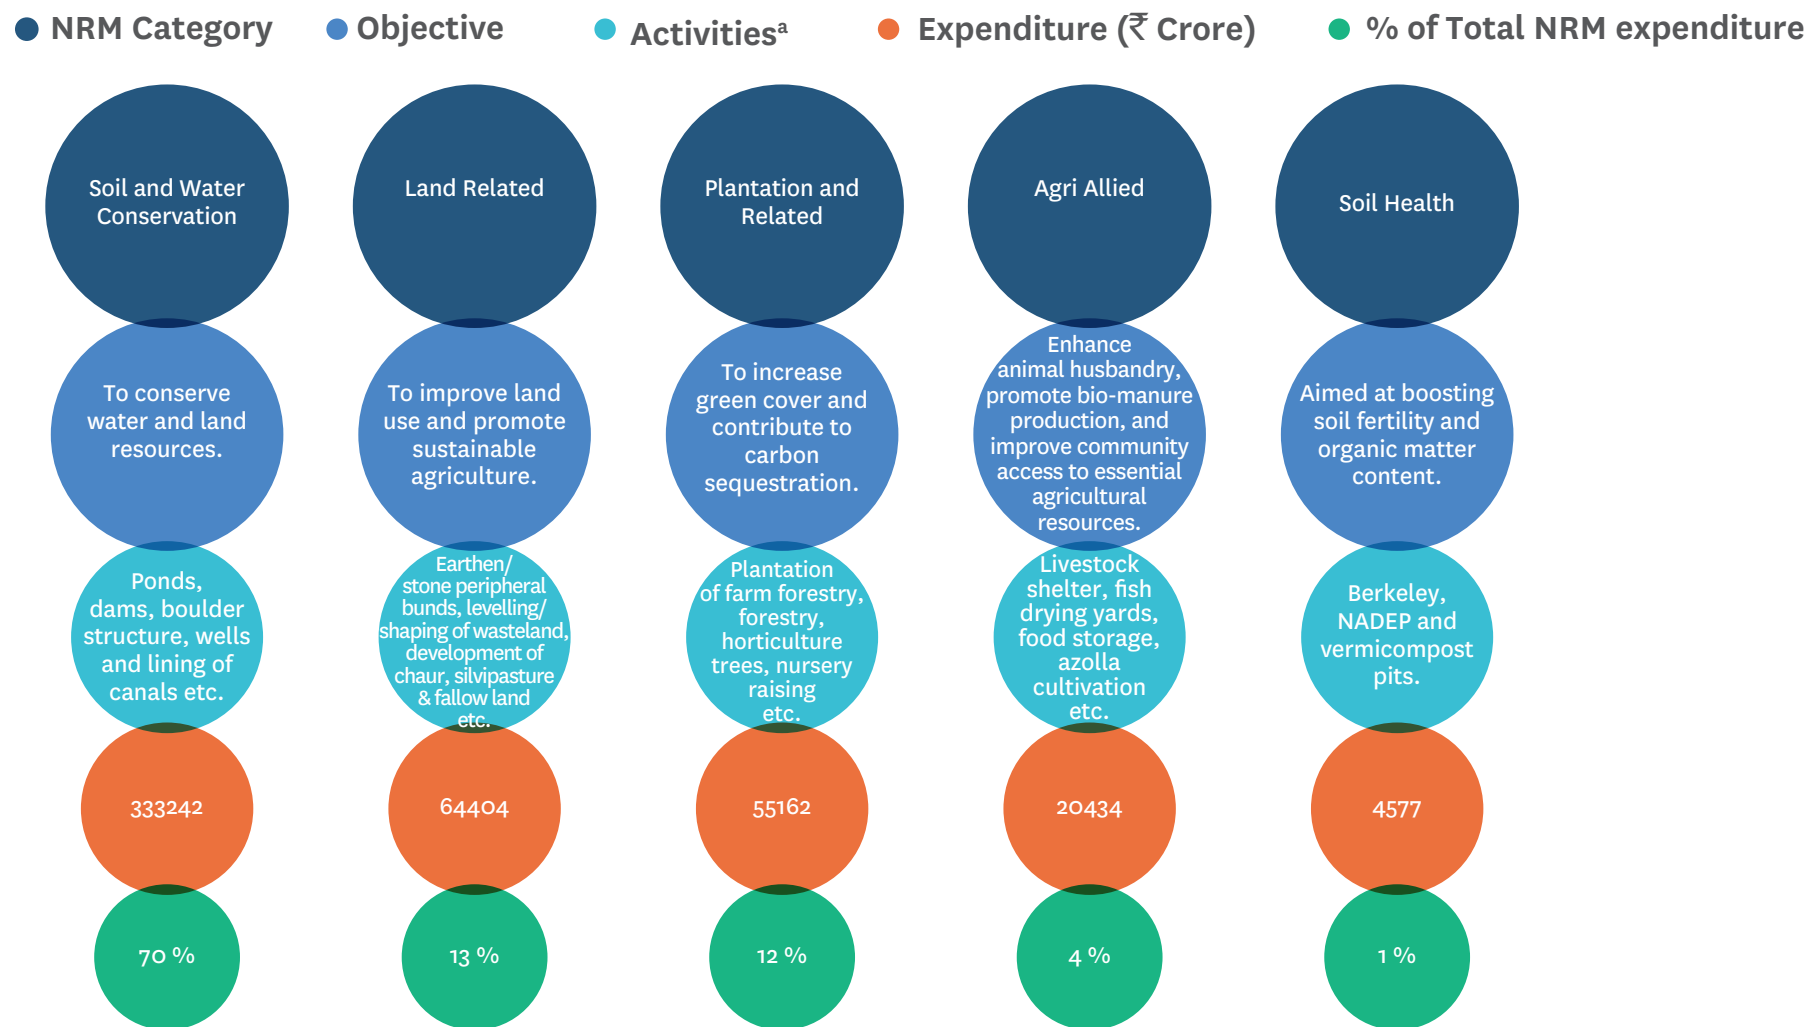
NRM Category Objective Activities$^{a}$ Expenditure (₹ Crore) % of Total NRM expenditure

Soil and Water Conservation

To conserve water and land resources.

Ponds, dams, boulder structure, wells and lining of canals etc.

333242

70 %

Land Related

To improve land use and promote sustainable agriculture.

Earthen/ stone peripheral bunds, levelling/ shaping of wasteland, development of chaur, silvipasture & fallow land etc.

64404

13 %

Plantation and Related

To increase green cover and contribute to carbon sequestration.

Plantation of farm forestry, forestry, horticulture trees, nursery raising etc.

55162

12 %

Agri Allied

Enhance animal husbandry, promote bio-manure production, and improve community access to essential agricultural resources.

Livestock shelter, fish drying yards, food storage, azolla cultivation etc.

20434

4 %

Soil Health

Aimed at boosting soil fertility and organic matter content.

Berkeley, NADEP and vermicompost pits.

4577

1 %